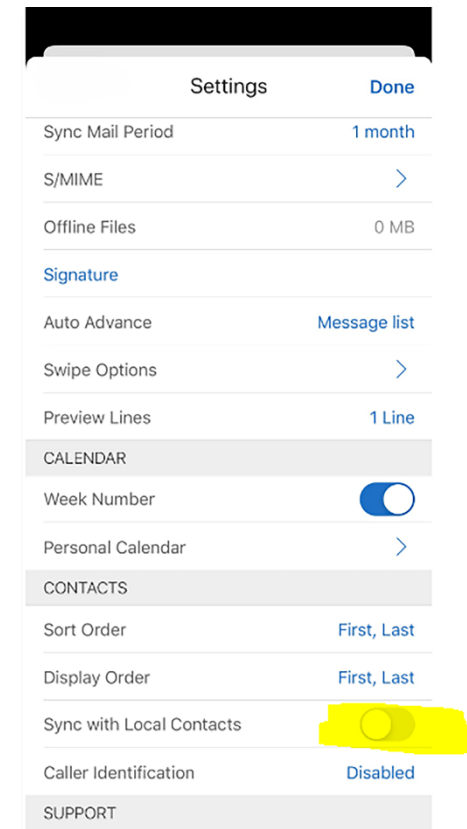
Settings Done

Sync Mail Period 1 month

S/MIME

Offline Files 0 MB

Signature

Auto Advance Message list

Swipe Options

Preview Lines 1 Line

CALENDAR

Week Number

Personal Calendar

CONTACTS

Sort Order First, Last

Display Order First, Last

Sync with Local Contacts

Caller Identification Disabled

SUPPORT